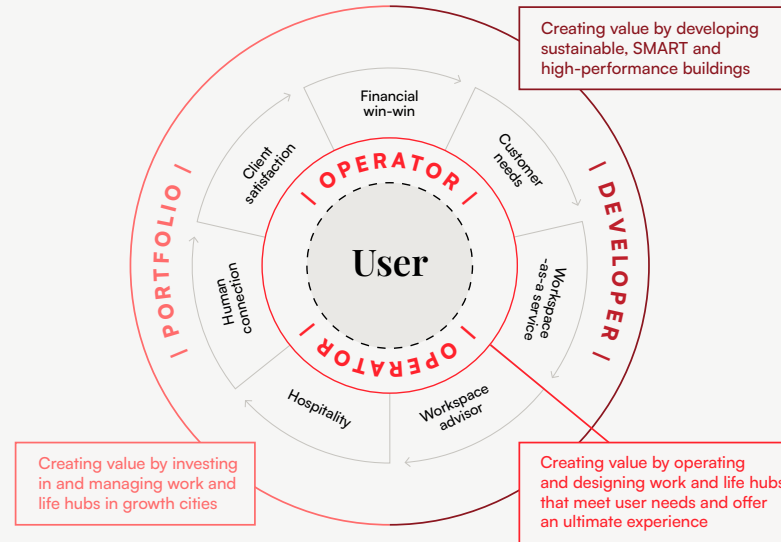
Creating value by developing sustainable, SMART and high-performance buildings

Financial win-win

Customer needs

Workspace -as-a service

Workspace advisor

Hospitality

Human connection

Client satisfaction

| OPERATOR |

User

| OPERATOR |

| DEVELOPER |

| PORTFOLIO |

Creating value by investing in and managing work and life hubs in growth cities

Creating value by operating and designing work and life hubs that meet user needs and offer an ultimate experience